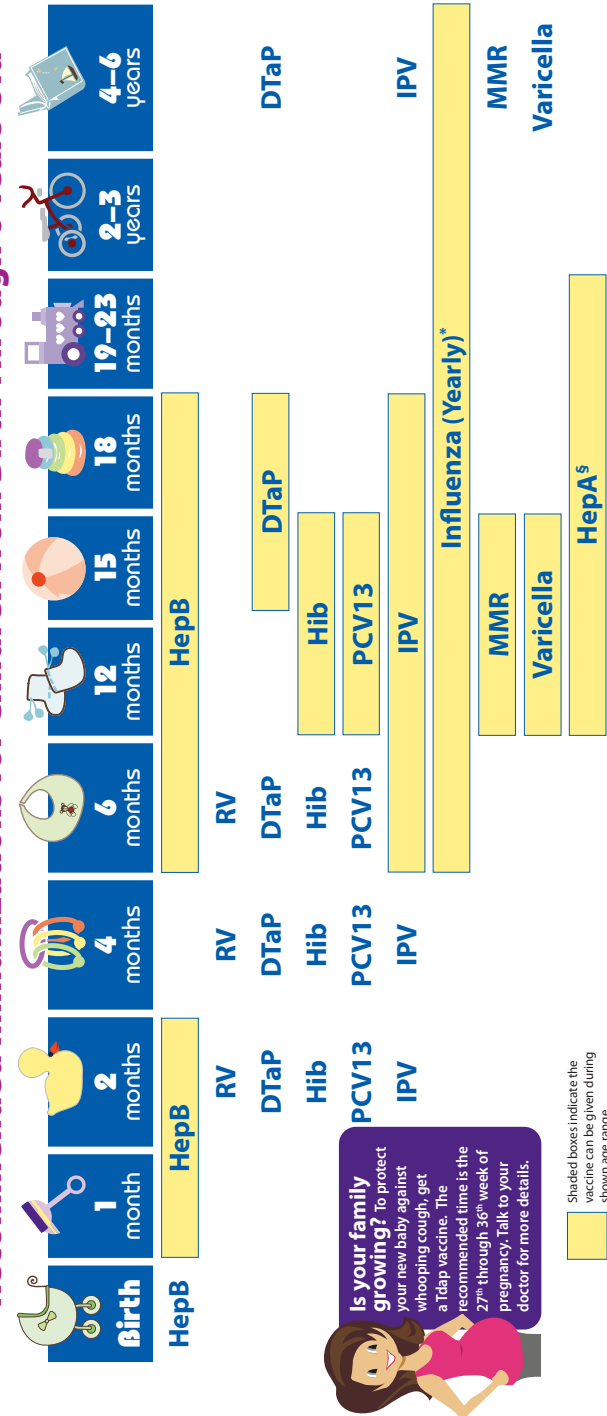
Birth

1 month

2 months

4 months

6 months

12 months

15 months

18 months

19–23 months

2–3 years

4–6 years

HepB

HepB

HepB

RV

RV

RV

DTaP

DTaP

DTaP

DTaP

DTaP

Hib

Hib

Hib

Hib

PCV13

PCV13

PCV13

PCV13

IPV

IPV

IPV

IPV

Influenza (Yearly)*

MMR

MMR

Varicella

Varicella

HepA$^{\S}$

Is your family growing? To protect your new baby against whooping cough, get a Tdap vaccine. The recommended time is the 27$^{th}$ through 36$^{th}$ week of pregnancy. Talk to your doctor for more details.

Shaded boxes indicate the vaccine can be given during shown age range.